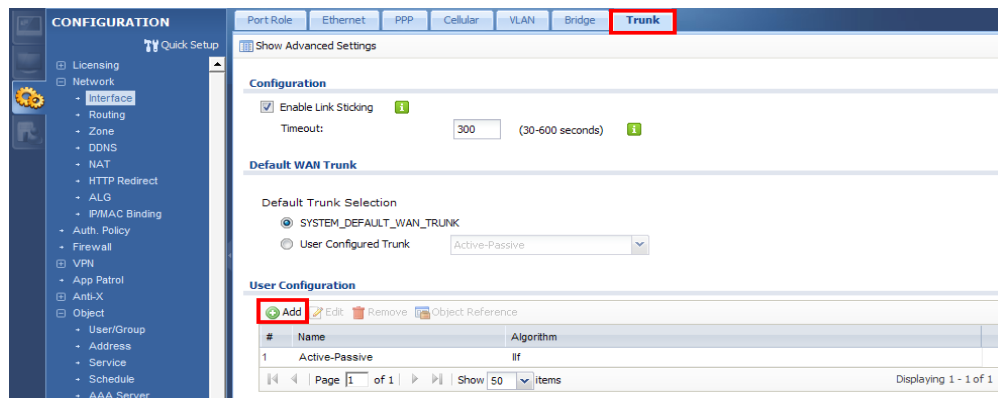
CONFIGURATION
Quick Setup
⊞ Licensing
⊟ Network
Interface
Routing
Zone
DDNS
NAT
HTTP Redirect
ALG
IP/MAC Binding
Auth. Policy
Firewall
⊞ VPN
App Patrol
⊞ Anti-X
⊟ Object
User/Group
Address
Service
Schedule
AAA Server

Port Role | Ethernet | PPP | Cellular | VLAN | Bridge | Trunk

Show Advanced Settings

Configuration

Enable Link Sticking
Timeout: 300 (30-600 seconds)

Default WAN Trunk

Default Trunk Selection
SYSTEM_DEFAULT_WAN_TRUNK
User Configured Trunk Active-Passive

User Configuration

Add Edit Remove Object Reference

| # | Name | Algorithm |
|---|---|---|
| 1 | Active-Passive | llf |

Page 1 of 1 | Show 50 items Displaying 1 - 1 of 1